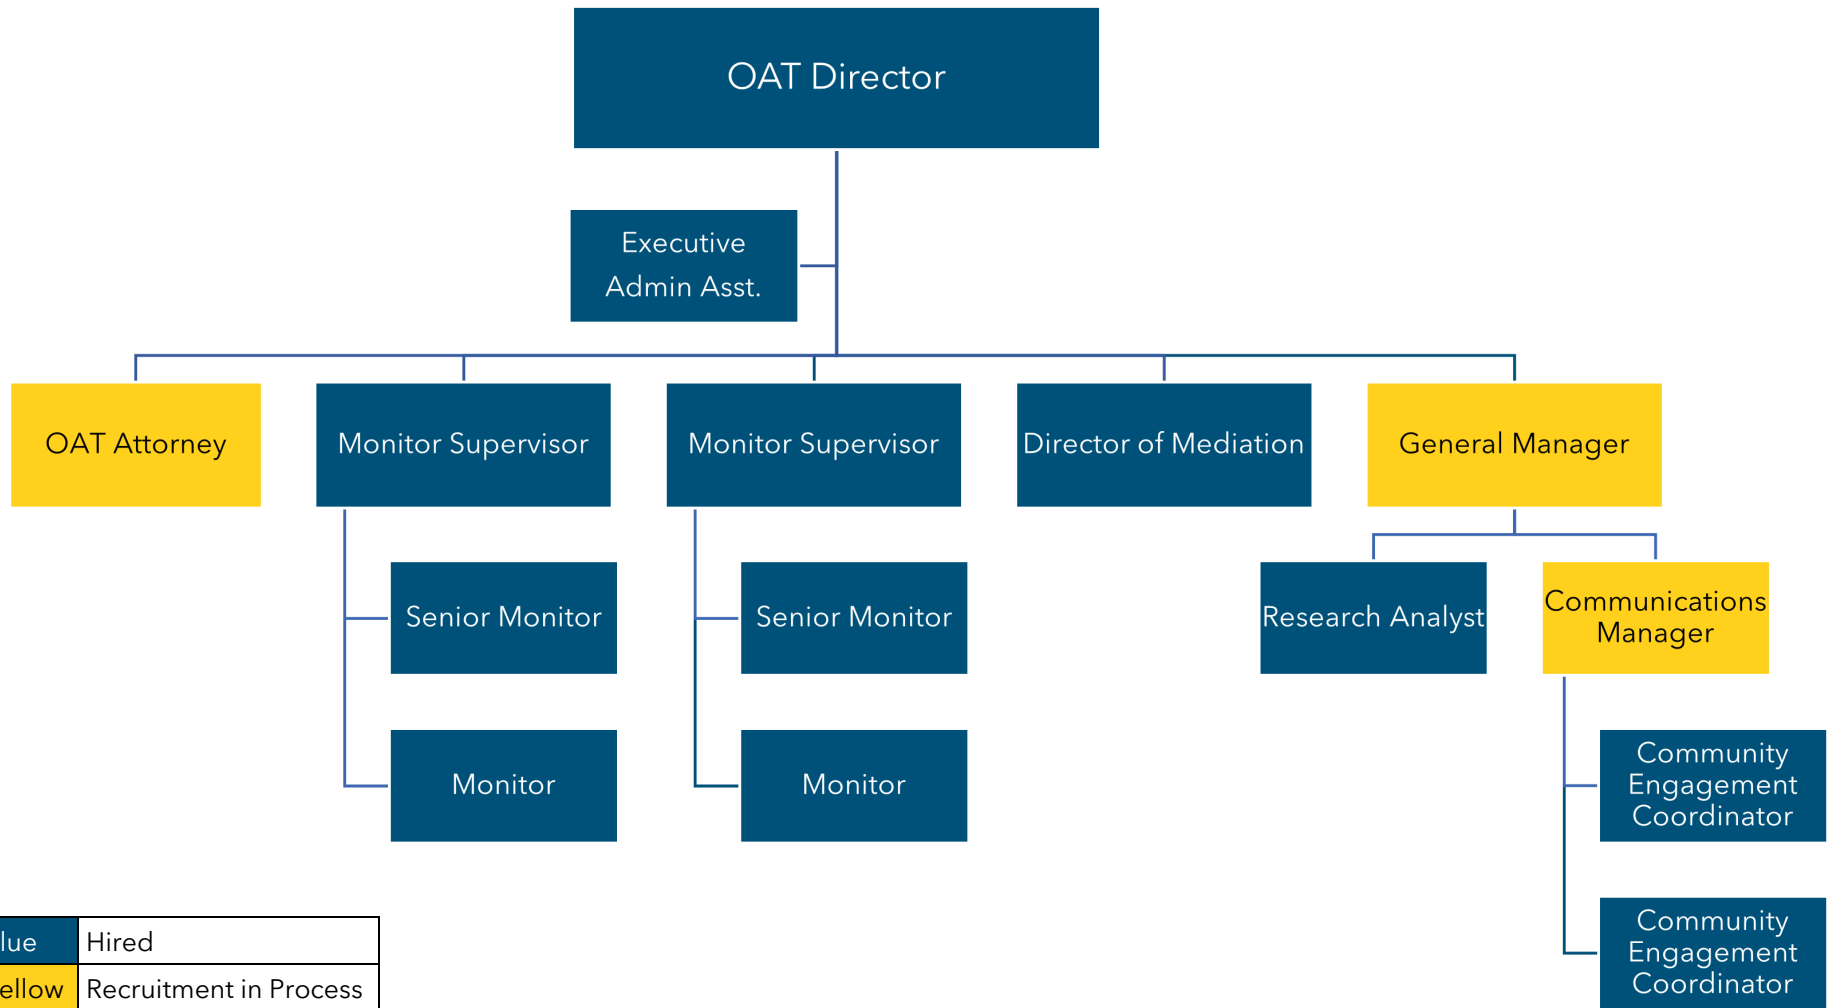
OAT Director

Executive Admin Asst.

OAT Attorney

Monitor Supervisor

Monitor Supervisor

Director of Mediation

General Manager

Senior Monitor

Monitor

Senior Monitor

Monitor

Research Analyst

Communications Manager

Community Engagement Coordinator

Community Engagement Coordinator

| lue | Hired |
|---|---|
| ellow | Recruitment in Process |